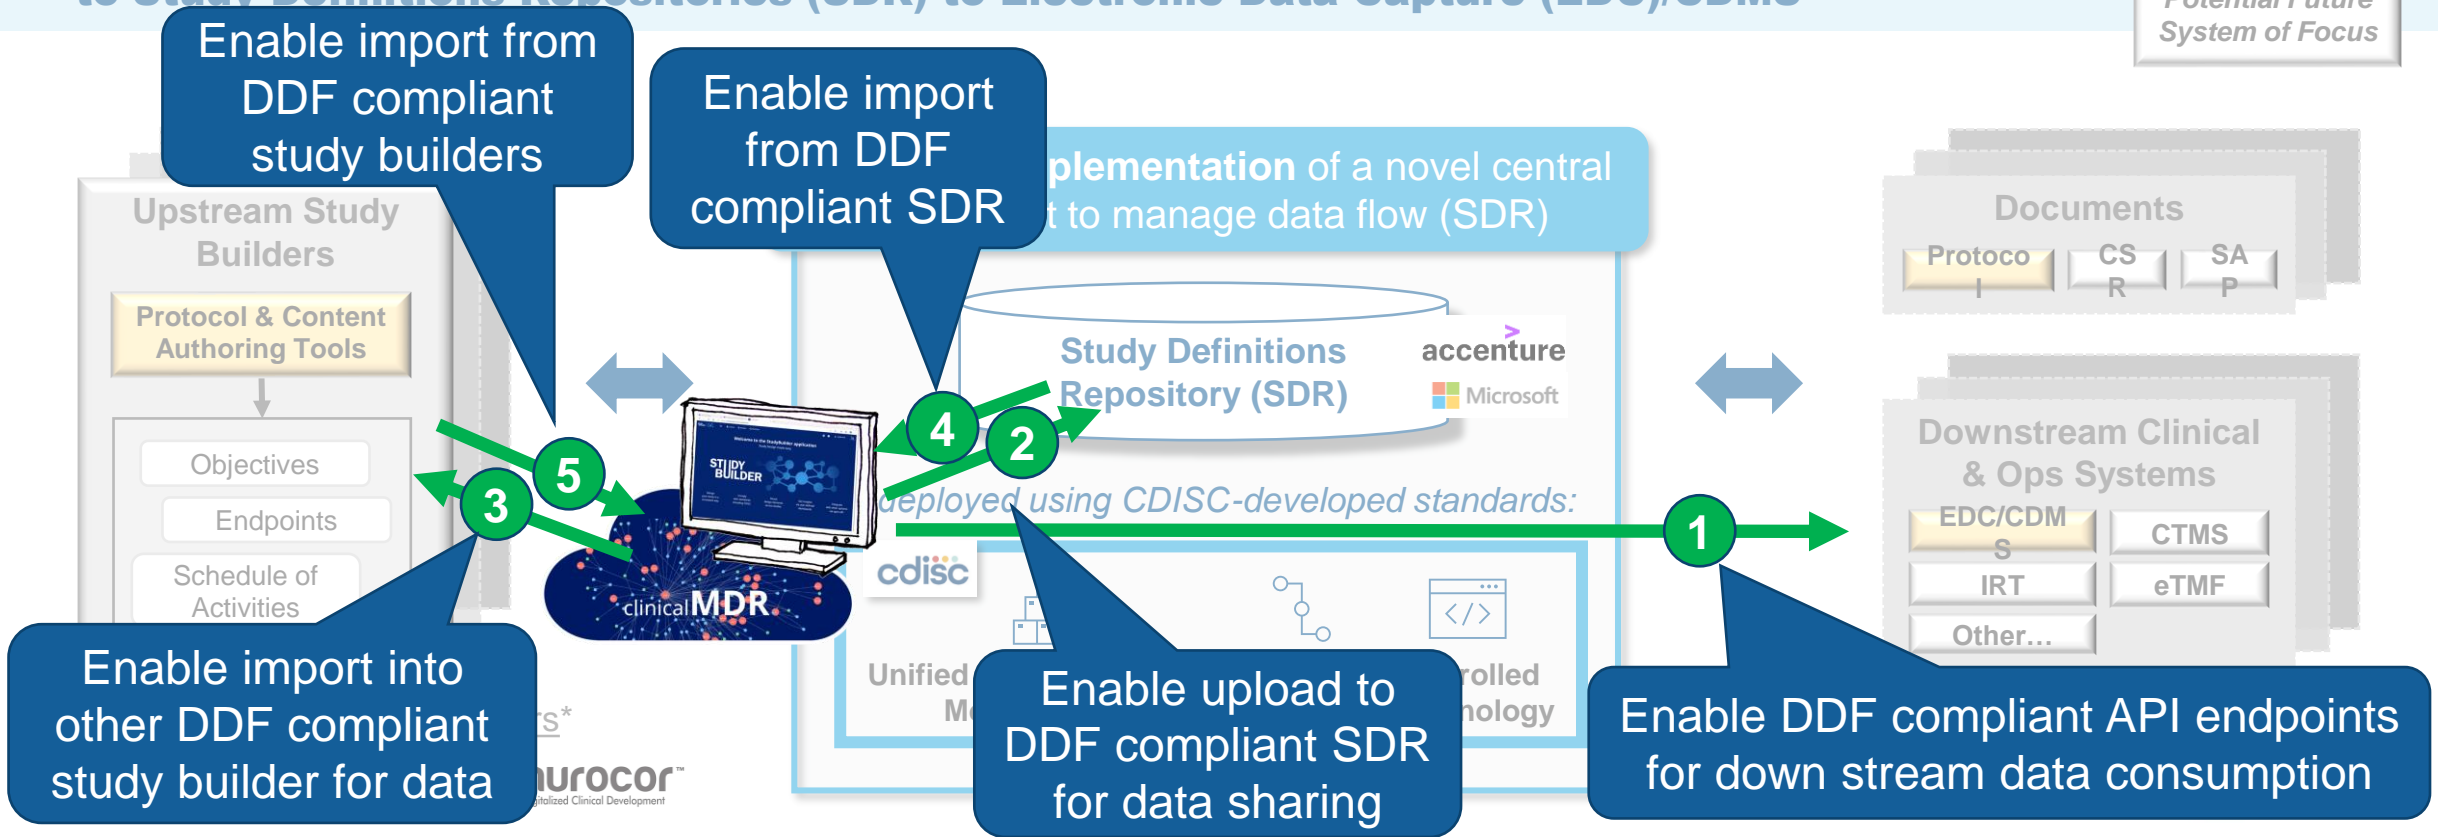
Potential Future System of Focus

Enable import from DDF compliant study builders

Enable import from DDF compliant SDR

plementation of a novel central t to manage data flow (SDR)

Upstream Study Builders

Protocol & Content Authoring Tools

Objectives

Endpoints

Schedule of Activities

Study Definitions Repository (SDR)

accenture

Microsoft

deployed using CDISC-developed standards:

cdisc

Unified Mo

rolled nology

STUDY BUILDER

clinicalMDR

Documents

Protocol

CSR

SAP

Downstream Clinical & Ops Systems

EDC/CDMS

CTMS

IRT

eTMF

Other...

1

2

3

4

5

Enable import into other DDF compliant study builder for data

rs*

urocor
gitalized Clinical Development

Enable upload to DDF compliant SDR for data sharing

Enable DDF compliant API endpoints for down stream data consumption